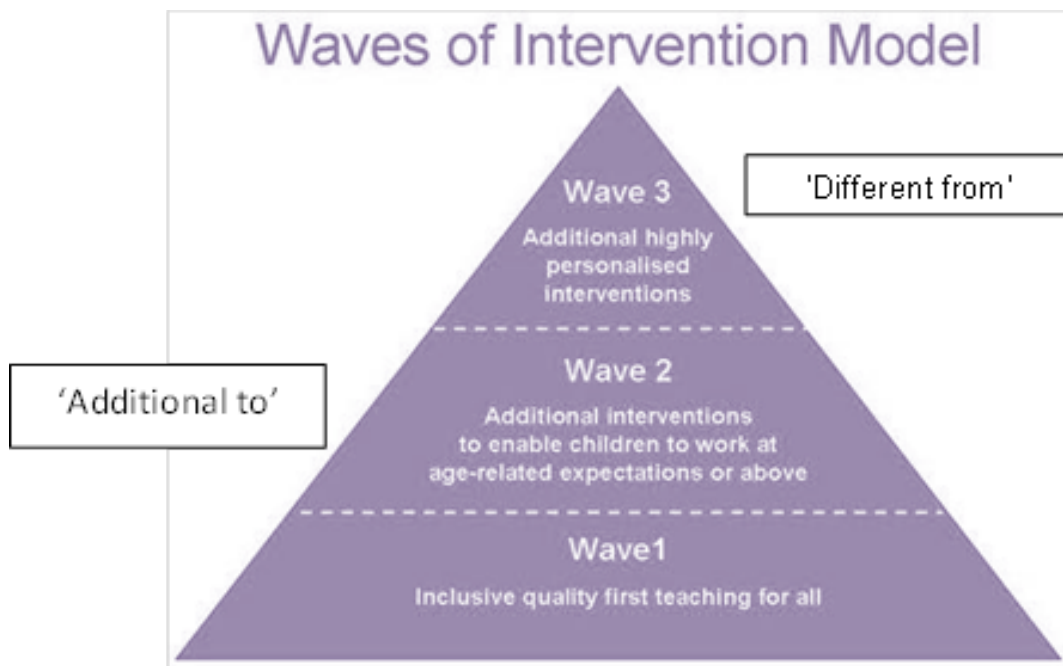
Waves of Intervention Model

Wave 3

Additional highly personalised interventions

'Different from'

'Additional to'

Wave 2

Additional interventions to enable children to work at age-related expectations or above

Wave1

Inclusive quality first teaching for all